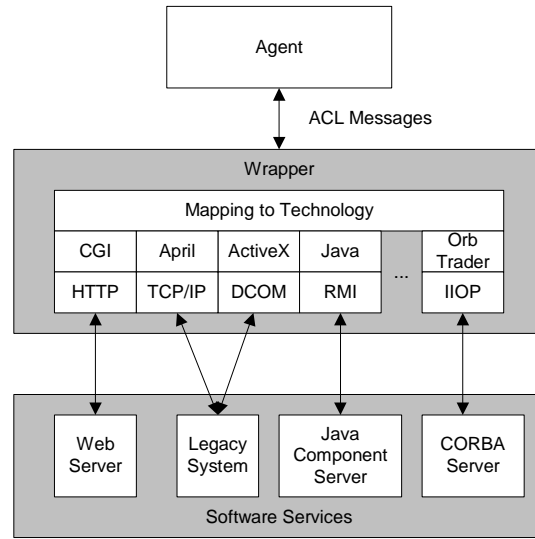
Agent

ACL Messages

Wrapper

Mapping to Technology

| CGI | April | ActiveX | Java | ... | Orb Trader |
|---|---|---|---|---|---|
| HTTP | TCP/IP | DCOM | RMI | | IIOP |

Web Server

Legacy System

Java Component Server

CORBA Server

Software Services